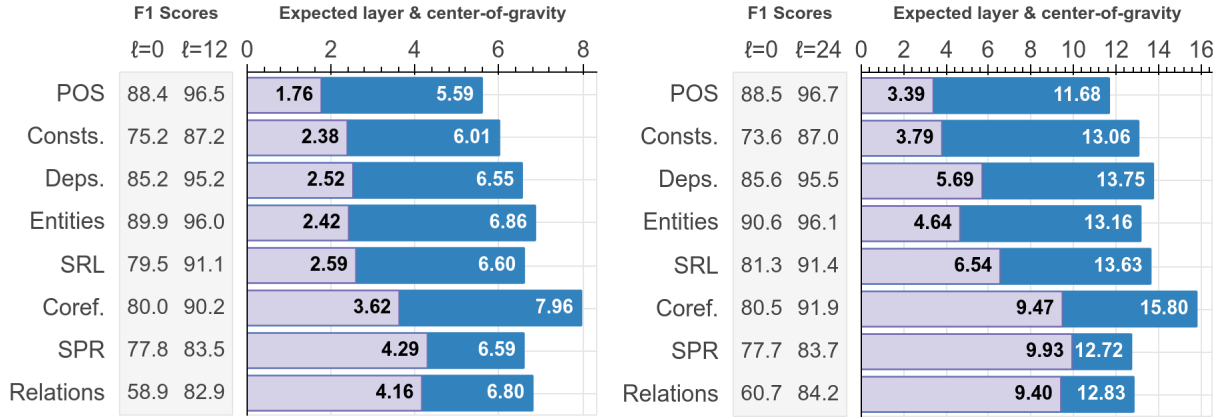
| | F1 Scores $\ell=0$ | $\ell=12$ | Expected layer & center-of-gravity | |
|---|---|---|---|---|
| POS | 88.4 | 96.5 | 1.76 | 5.59 |
| Consts. | 75.2 | 87.2 | 2.38 | 6.01 |
| Deps. | 85.2 | 95.2 | 2.52 | 6.55 |
| Entities | 89.9 | 96.0 | 2.42 | 6.86 |
| SRL | 79.5 | 91.1 | 2.59 | 6.60 |
| Coref. | 80.0 | 90.2 | 3.62 | 7.96 |
| SPR | 77.8 | 83.5 | 4.29 | 6.59 |
| Relations | 58.9 | 82.9 | 4.16 | 6.80 |

0 2 4 6 8

| | F1 Scores $\ell=0$ | $\ell=24$ | Expected layer & center-of-gravity | |
|---|---|---|---|---|
| POS | 88.5 | 96.7 | 3.39 | 11.68 |
| Consts. | 73.6 | 87.0 | 3.79 | 13.06 |
| Deps. | 85.6 | 95.5 | 5.69 | 13.75 |
| Entities | 90.6 | 96.1 | 4.64 | 13.16 |
| SRL | 81.3 | 91.4 | 6.54 | 13.63 |
| Coref. | 80.5 | 91.9 | 9.47 | 15.80 |
| SPR | 77.7 | 83.7 | 9.93 | 12.72 |
| Relations | 60.7 | 84.2 | 9.40 | 12.83 |

0 2 4 6 8 10 12 14 16